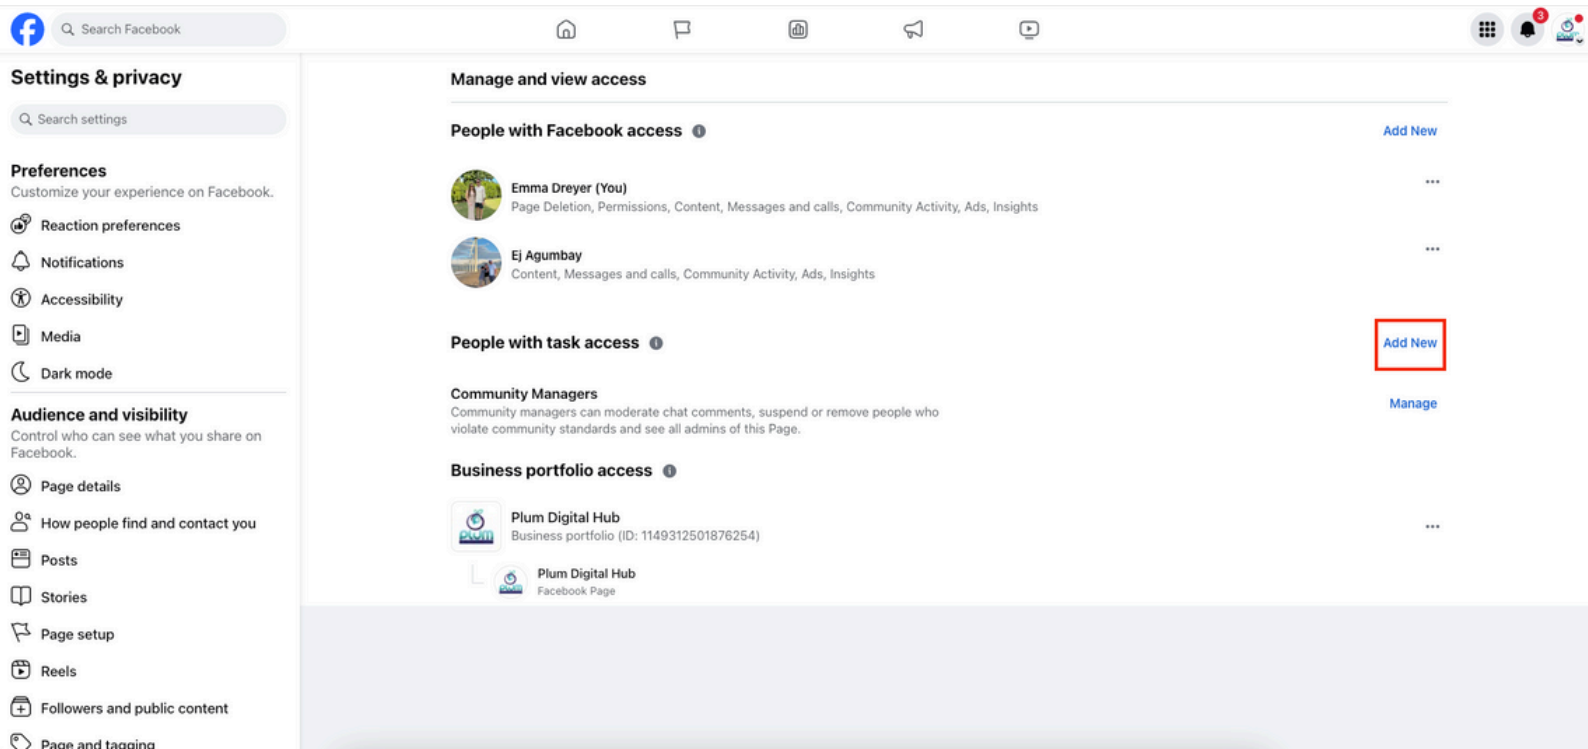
Search Facebook

3

Settings & privacy

Search settings

Preferences
Customize your experience on Facebook.

Reaction preferences

Notifications

Accessibility

Media

Dark mode

Audience and visibility
Control who can see what you share on Facebook.

Page details

How people find and contact you

Posts

Stories

Page setup

Reels

Followers and public content

Page and tagging

Manage and view access

People with Facebook access

Add New

Emma Dreyer (You)
Page Deletion, Permissions, Content, Messages and calls, Community Activity, Ads, Insights

Ej Agumbay
Content, Messages and calls, Community Activity, Ads, Insights

People with task access

Add New

Community Managers
Community managers can moderate chat comments, suspend or remove people who violate community standards and see all admins of this Page.

Manage

Business portfolio access

Plum Digital Hub
Business portfolio (ID: 1149312501876254)

Plum Digital Hub
Facebook Page